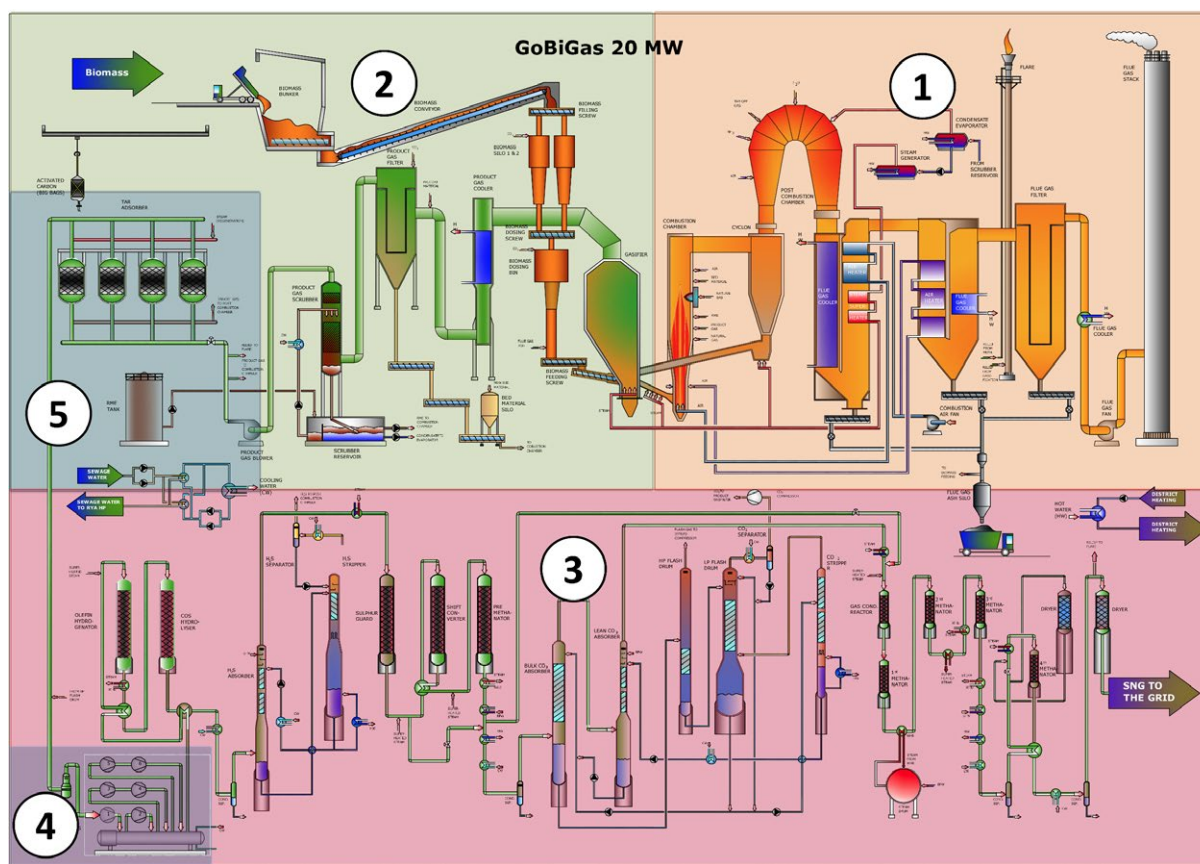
GoBiGas 20 MW

Biomass

2

1

5

3

4

BIOMASS BUNKER

BIOMASS CONVEYOR

BIOMASS FILLING SCREW

BIOMASS SILO 1 & 2

PRODUCT GAS FILTER

PRODUCT GAS COOLER

BIOMASS DOSING SCREW

BIOMASS DOSING BIN

GASIFIER

BIOMASS FEEDING SCREW

BED MATERIAL SILO

PRODUCT GAS SCRUBBER

SCRUBBER RESERVOIR

PRODUCT GAS BLOWER

ACTIVATED CARBON (BIG BAGS)

TAR ADSORBER

RME TANK

COMBUSTION CHAMBER

CYCLON

POST COMBUSTION CHAMBER

FLUE GAS COOLER

AIR HEATER

FLUE GAS COOLER

FLUE GAS FILTER

FLUE GAS FAN

COMBUSTION AIR FAN

FLUE GAS COOLER

FLUE GAS STACK

FLARE

STEAM GENERATOR

CONDENSATE EVAPORATOR

FROM SCRUBBER RESERVOIR

FLUE GAS ASH SILO

HOT WATER (HW)

DISTRICT HEATING

DISTRICT HEATING

SEWAGE WATER

SEWAGE WATER TO RYA HP

COOLING WATER (CW)

OLEFIN HYDROGENATOR

COS HYDROLYSER

H2S ABSORBER

H2S SEPARATOR

H2S STRIPPER

SULPHUR GUARD

SHIFT CONVERTER

PRE METHANATOR

BULK CO2 ABSORBER

LEAN CO2 ABSORBER

HP FLASH DRUM

LP FLASH DRUM

CO2 SEPARATOR

CO2 STRIPPER

GAS COND. REACTOR

1st METHANATOR

2nd METHANATOR

3rd METHANATOR

4th METHANATOR

DRYER

DRYER

SNG TO THE GRID